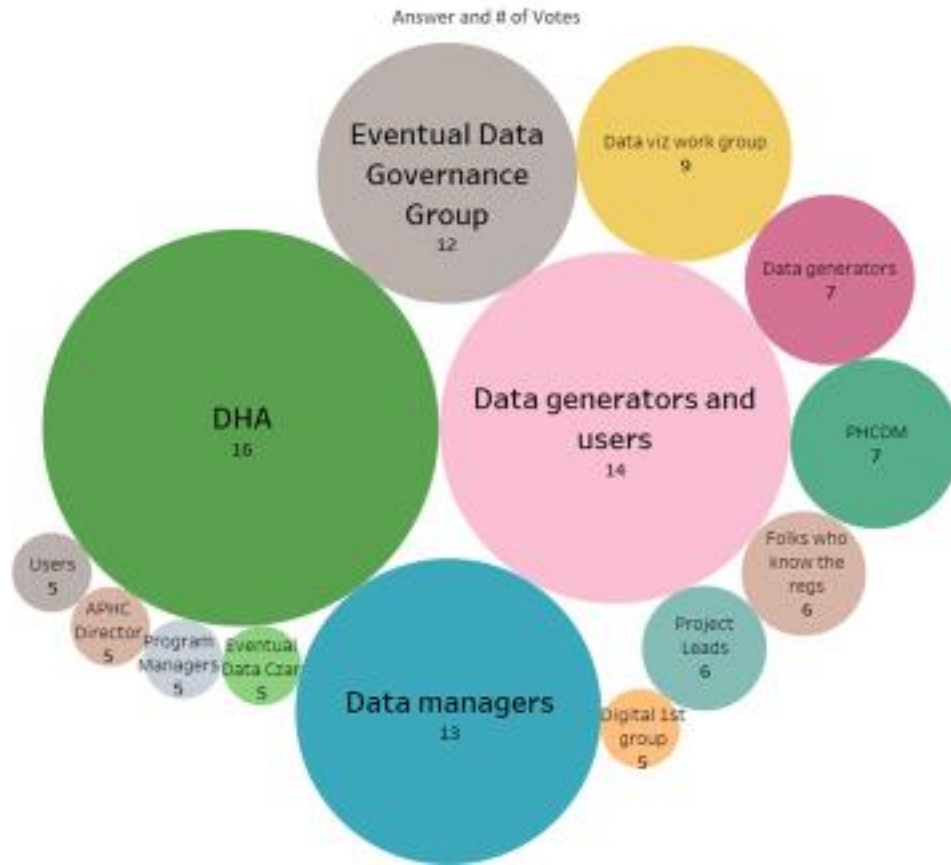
Answer and # of Votes

Eventual Data Governance Group
12

Data viz work group
9

Data generators
7

DHA
16

Data generators and users
14

PHCDM
7

Users
5

APHC Director
5

Program Managers
5

Eventual Data Czar
5

Data managers
13

Folks who know the regs
6

Project Leads
6

Digital 1st group
5